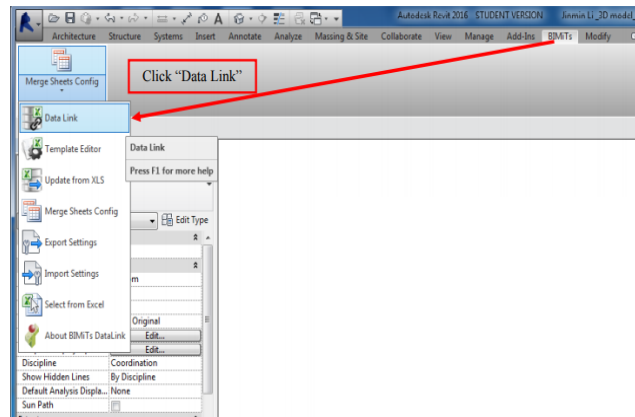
Autodesk Revit 2016 STUDENT VERSION Jinmin Li_3D model

Architecture Structure Systems Insert Annotate Analyze Massing & Site Collaborate View Manage Add-Ins BIMiTs Modify

Merge Sheets Config

Click “Data Link”

Data Link

Template Editor

Update from XLS

Merge Sheets Config

Export Settings

Import Settings

Select from Excel

About BIMiTs DataLink

Data Link

Press F1 for more help

Edit Type

m

Original

Edit...

Edit...

| Discipline | Coordination |
|---|---|
| Show Hidden Lines | By Discipline |
| Default Analysis Displa... | None |
| Sun Path | |